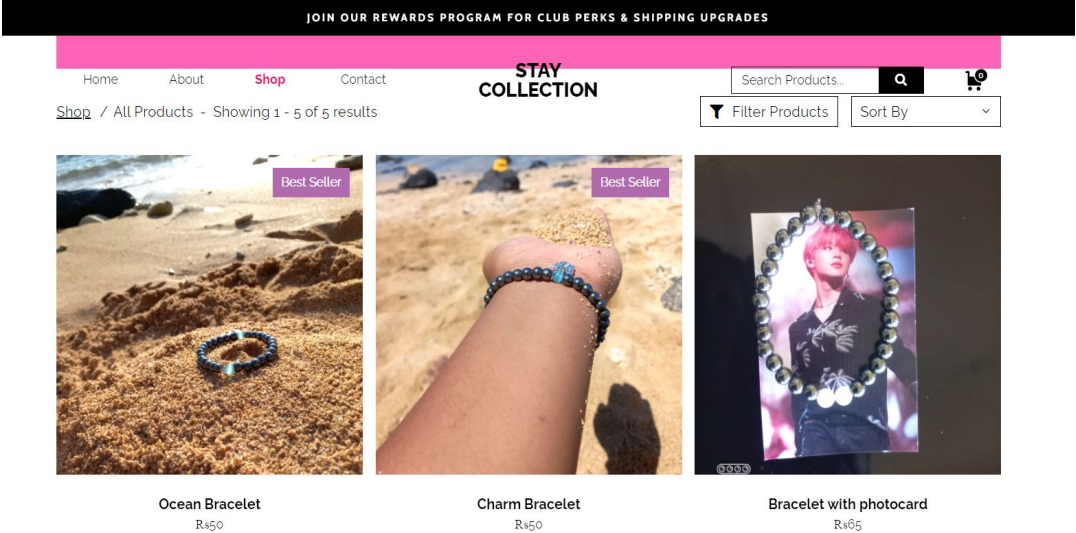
JOIN OUR REWARDS PROGRAM FOR CLUB PERKS & SHIPPING UPGRADES

Home About Shop Contact

STAY COLLECTION

Search Products...

0

Shop / All Products - Showing 1 - 5 of 5 results

Filter Products

Sort By

Best Seller

Best Seller

Ocean Bracelet
Rs50

Charm Bracelet
Rs50

Bracelet with photocard
Rs65